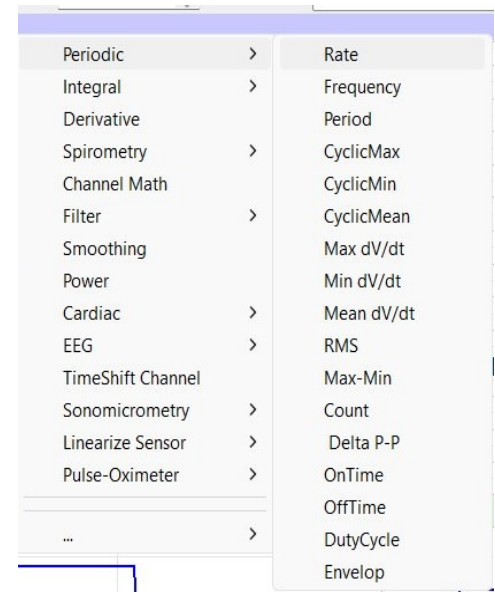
Periodic >
Integral >
Derivative
Spirometry >
Channel Math
Filter >
Smoothing
Power
Cardiac >
EEG >
TimeShift Channel
Sonomicrometry >
Linearize Sensor >
Pulse-Oximeter >
... >

Rate
Frequency
Period
CyclicMax
CyclicMin
CyclicMean
Max dV/dt
Min dV/dt
Mean dV/dt
RMS
Max-Min
Count
Delta P-P
OnTime
OffTime
DutyCycle
Envelop